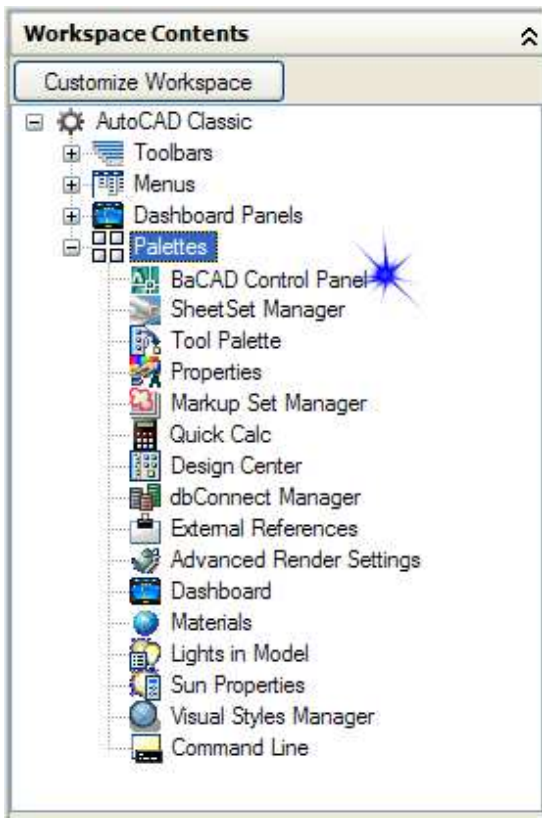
Workspace Contents

Customize Workspace

AutoCAD Classic
Toolbars
Menus
Dashboard Panels
Palettes
BaCAD Control Panel
SheetSet Manager
Tool Palette
Properties
Markup Set Manager
Quick Calc
Design Center
dbConnect Manager
External References
Advanced Render Settings
Dashboard
Materials
Lights in Model
Sun Properties
Visual Styles Manager
Command Line